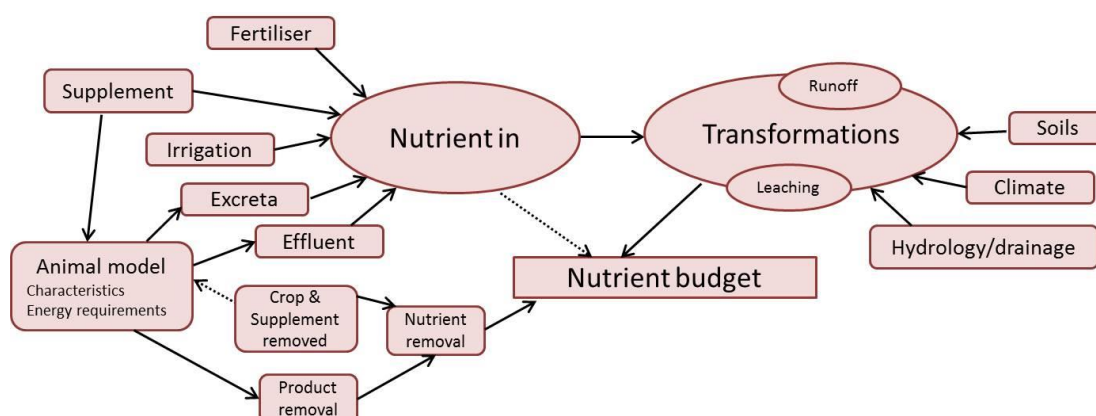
Fertiliser

Supplement

Irrigation

Nutrient in

Runoff

Transformations

Leaching

Soils

Climate

Hydrology/drainage

Excreta

Effluent

Animal model
Characteristics
Energy requirements

Crop & Supplement removed

Nutrient removal

Nutrient budget

Product removal